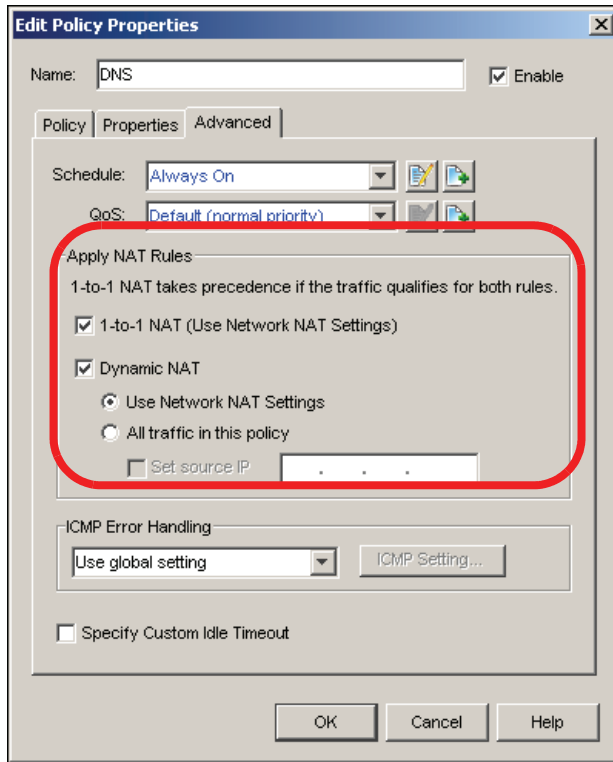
Edit Policy Properties

Name: DNS

Enable

Policy | Properties | Advanced

Schedule: Always On

QoS: Default (normal priority)

Apply NAT Rules

1-to-1 NAT takes precedence if the traffic qualifies for both rules.

1-to-1 NAT (Use Network NAT Settings)

Dynamic NAT

Use Network NAT Settings

All traffic in this policy

Set source IP . . .

ICMP Error Handling

Use global setting

ICMP Setting...

Specify Custom Idle Timeout

OK Cancel Help